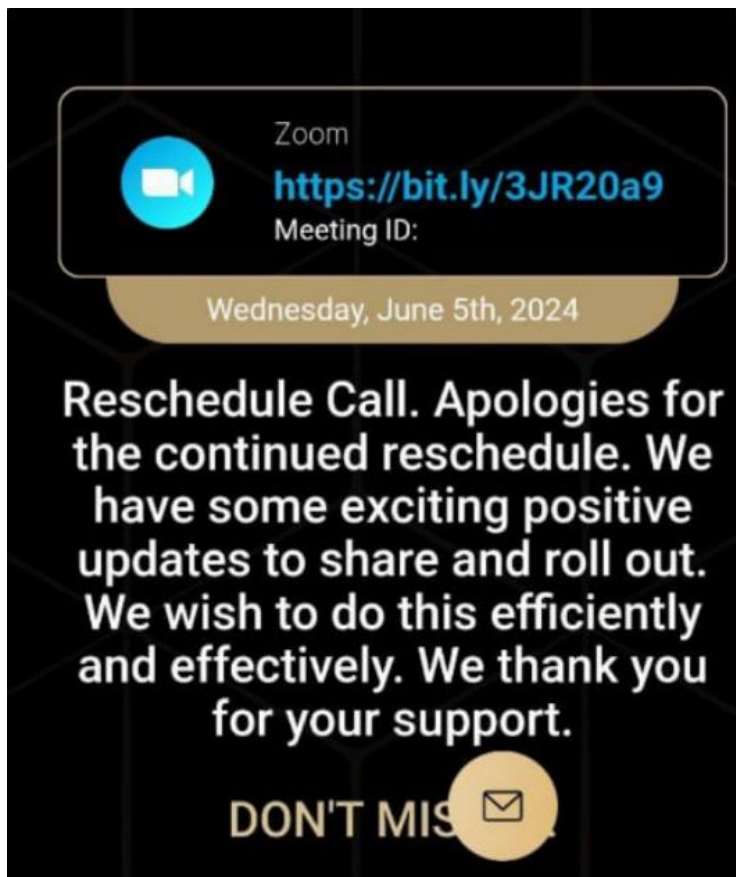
Zoom
https://bit.ly/3JR20a9
Meeting ID:

Wednesday, June 5th, 2024

Reschedule Call. Apologies for the continued reschedule. We have some exciting positive updates to share and roll out. We wish to do this efficiently and effectively. We thank you for your support.

DON'T MIS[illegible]